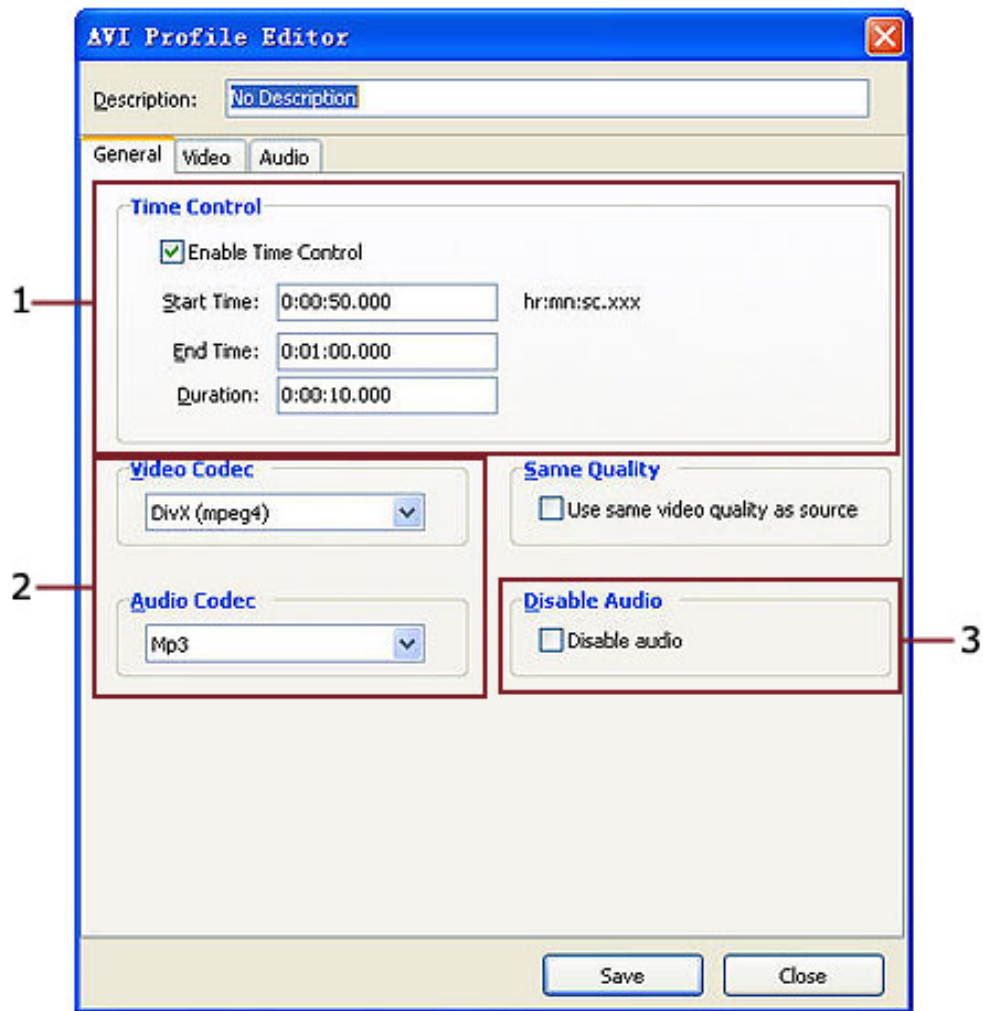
AVI Profile Editor

Description: No Description

General Video Audio

Time Control

Enable Time Control

Start Time: 0:00:50.000 hr:mn:sc.xxx

End Time: 0:01:00.000

Duration: 0:00:10.000

1

Video Codec

DivX (mpeg4)

Same Quality

Use same video quality as source

2

Audio Codec

Mp3

Disable Audio

Disable audio

3

Save Close